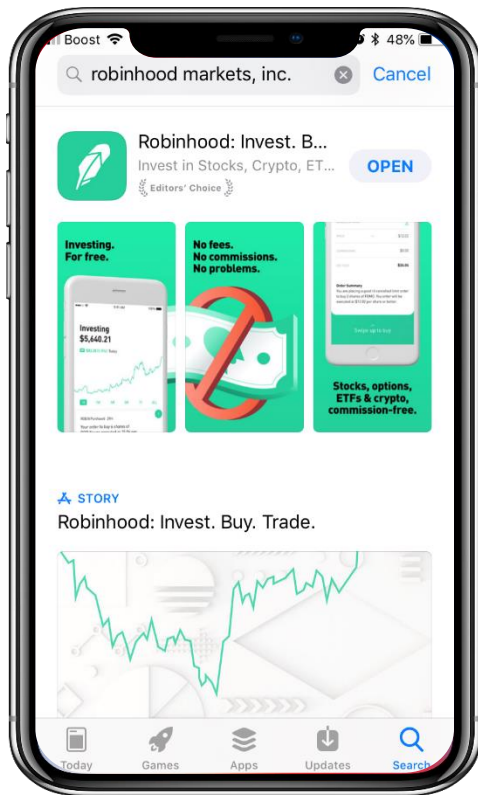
Boost 48%

robinhood markets, inc. Cancel

Robinhood: Invest. B...
Invest in Stocks, Crypto, ET...
Editors' Choice
OPEN

Investing. For free.

Investing
$5,640.21

No fees. No commissions. No problems.

Stocks, options, ETFs & crypto, commission-free.

STORY
Robinhood: Invest. Buy. Trade.

Today Games Apps Updates Search